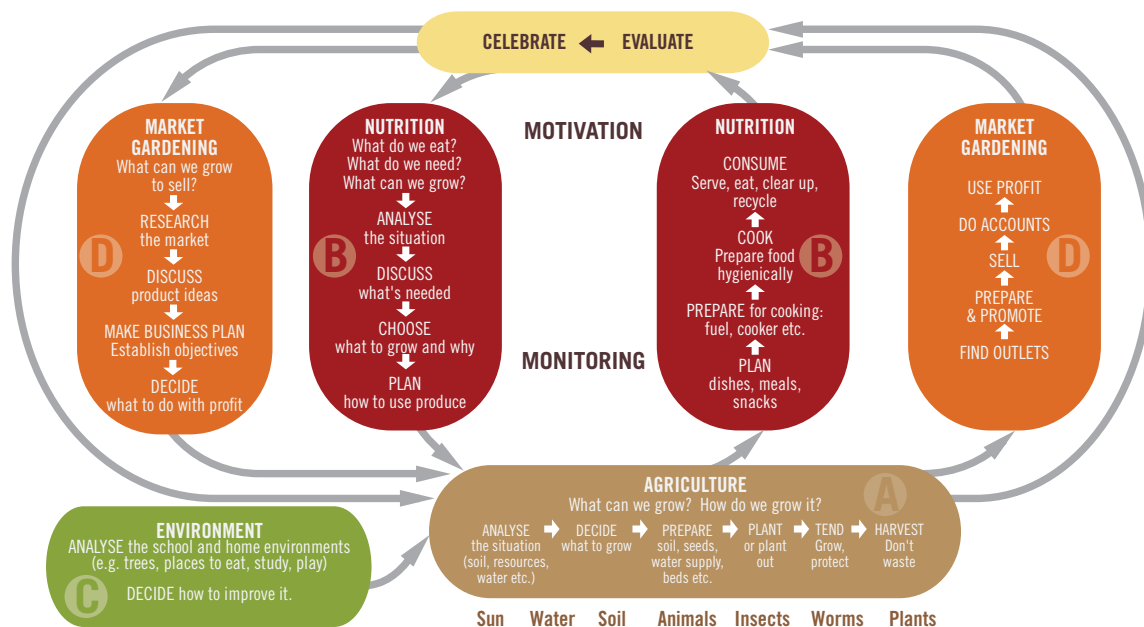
CELEBRATE EVALUATE

MARKET GARDENING
What can we grow to sell?
RESEARCH the market
DISCUSS product ideas
MAKE BUSINESS PLAN Establish objectives
DECIDE what to do with profit
D

NUTRITION
What do we eat?
What do we need?
What can we grow?
ANALYSE the situation
DISCUSS what's needed
CHOOSE what to grow and why
PLAN how to use produce
B

MOTIVATION

MONITORING

NUTRITION
CONSUME
Serve, eat, clear up, recycle
COOK
Prepare food hygienically
PREPARE for cooking: fuel, cooker etc.
PLAN
dishes, meals, snacks
B

MARKET GARDENING
USE PROFIT
DO ACCOUNTS
SELL
PREPARE & PROMOTE
FIND OUTLETS
D

ENVIRONMENT
ANALYSE the school and home environments (e.g. trees, places to eat, study, play)
DECIDE how to improve it.
C

AGRICULTURE
What can we grow? How do we grow it?
A
ANALYSE the situation (soil, resources, water etc.)
DECIDE what to grow
PREPARE soil, seeds, water supply, beds etc.
PLANT or plant out
TEND Grow, protect
HARVEST Don't waste

Sun Water Soil Animals Insects Worms Plants